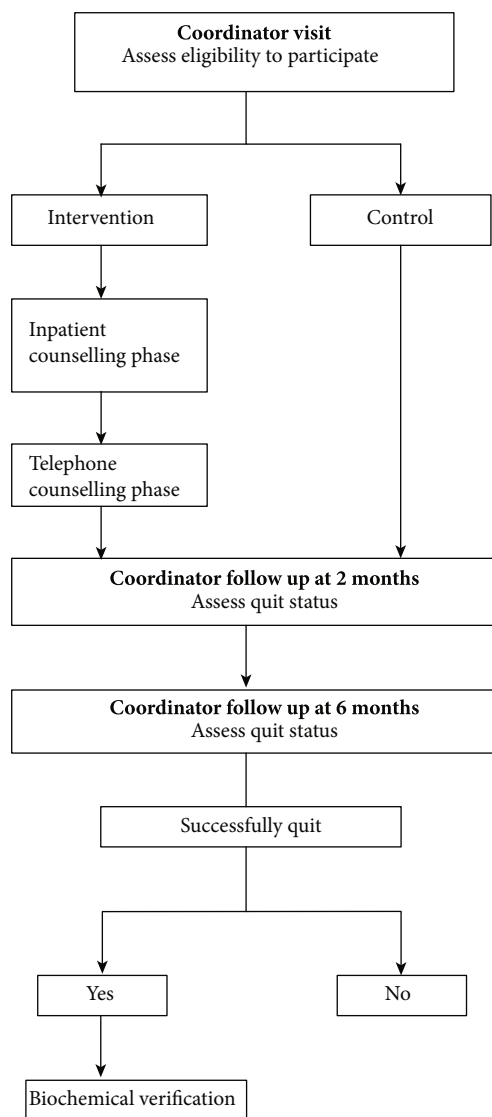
Coordinator visit
Assess eligibility to participate

Intervention

Control

Inpatient counselling phase

Telephone counselling phase

Coordinator follow up at 2 months
Assess quit status

Coordinator follow up at 6 months
Assess quit status

Successfully quit

Yes

No

Biochemical verification